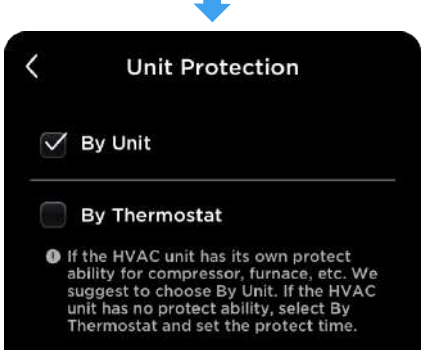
Unit Protection

By Unit

By Thermostat

If the HVAC unit has its own protect ability for compressor, furnace, etc. We suggest to choose By Unit. If the HVAC unit has no protect ability, select By Thermostat and set the protect time.